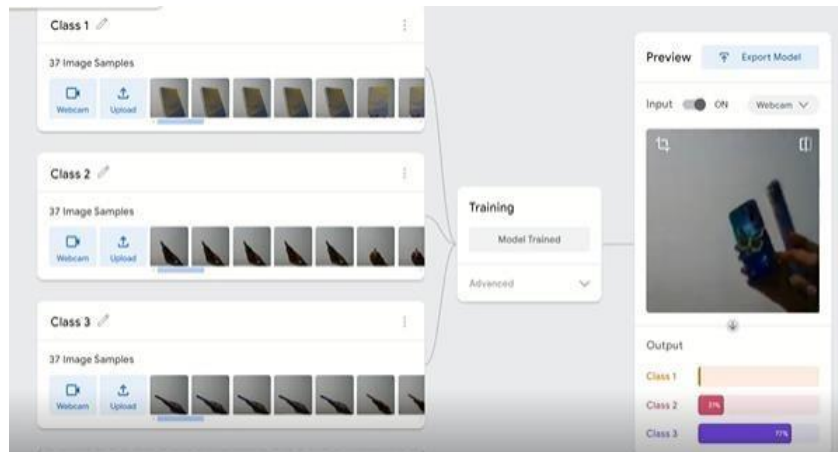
Class 1

37 Image Samples

Webcam Upload

Class 2

37 Image Samples

Webcam Upload

Class 3

37 Image Samples

Webcam Upload

Training

Model Trained

Advanced

Preview

Export Model

Input ON Webcam

Output

Class 1

Class 2 31%

Class 3 77%